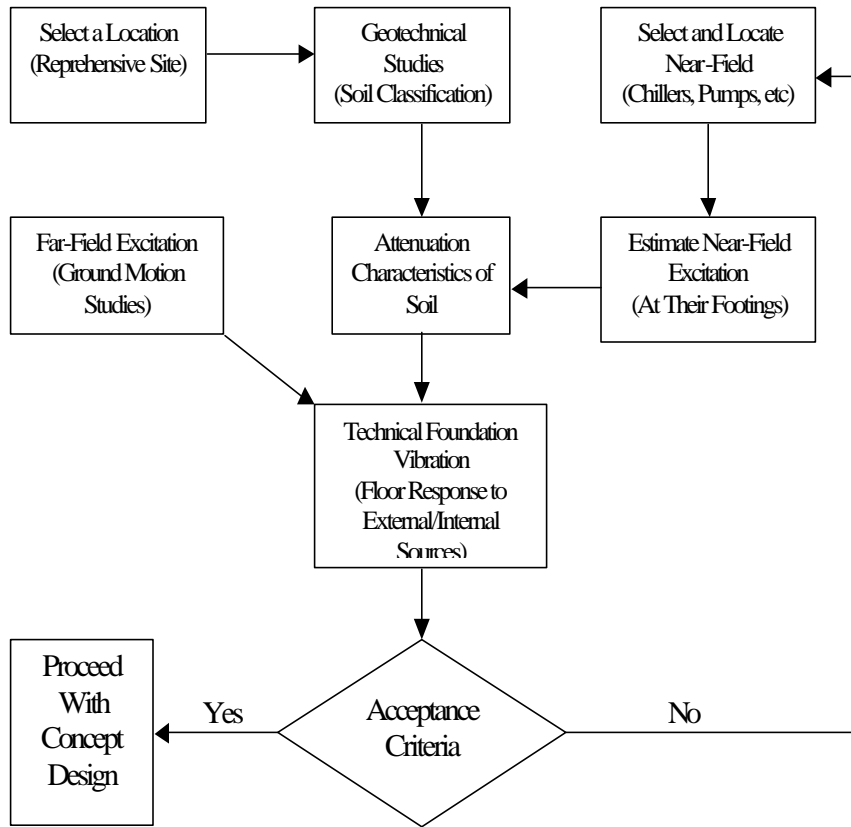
Select a Location
(Reprehensive Site)

Geotechnical
Studies
(Soil Classification)

Select and Locate
Near-Field
(Chillers, Pumps, etc)

Far-Field Excitation
(Ground Motion
Studies)

Attenuation
Characteristics of
Soil

Estimate Near-Field
Excitation
(At Their Footings)

Technical Foundation
Vibration
(Floor Response to
External/Internal
Sources)

Proceed
With
Concept
Design

Yes

Acceptance
Criteria

No